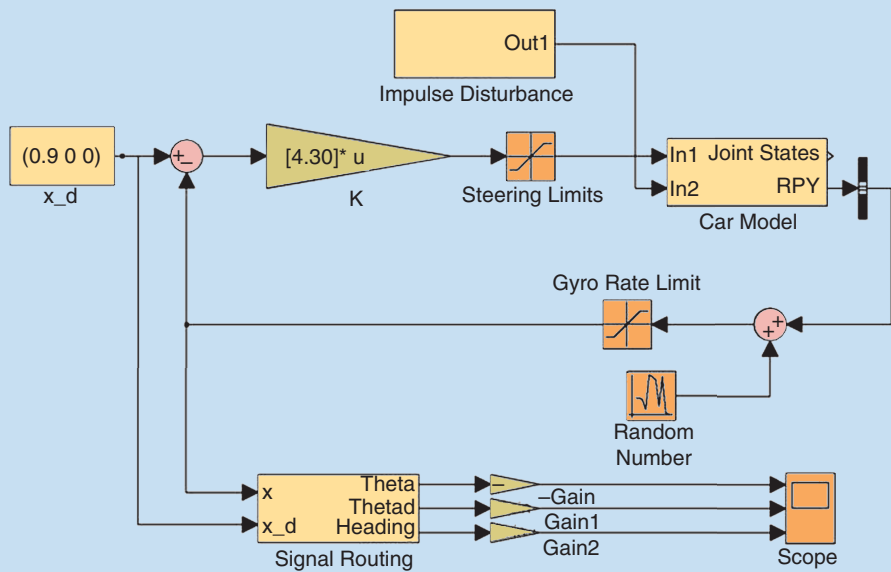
Out1

Impulse Disturbance

(0.9 0 0)

x_d

+
–

[4.30]* u

K

Steering Limits

In1 Joint States

In2 RPY

Car Model

Gyro Rate Limit

+
+

Random Number

x

x_d

Theta

Thetad

Heading

Signal Routing

–Gain

Gain1

Gain2

Scope